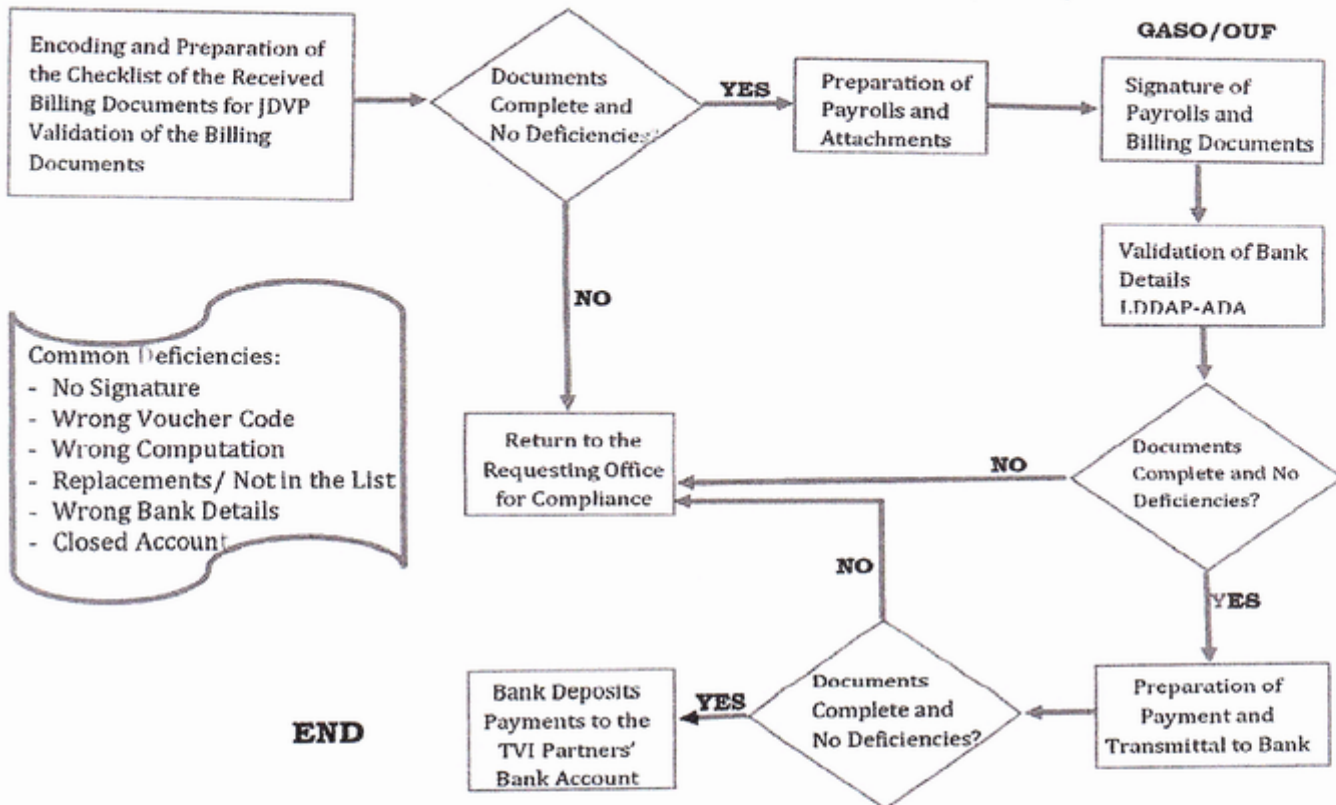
Encoding and Preparation of the Checklist of the Received Billing Documents for JDVP Validation of the Billing Documents

Documents Complete and No Deficiencies?

YES

Preparation of Payrolls and Attachments

GASO/OUF

Signature of Payrolls and Billing Documents

Validation of Bank Details LDDAP-ADA

NO

Common Deficiencies:
- No Signature
- Wrong Voucher Code
- Wrong Computation
- Replacements/ Not in the List
- Wrong Bank Details
- Closed Account

Return to the Requesting Office for Compliance

NO

Documents Complete and No Deficiencies?

NO

YES

Preparation of Payment and Transmittal to Bank

Documents Complete and No Deficiencies?

YES

Bank Deposits Payments to the TVI Partners' Bank Account

END